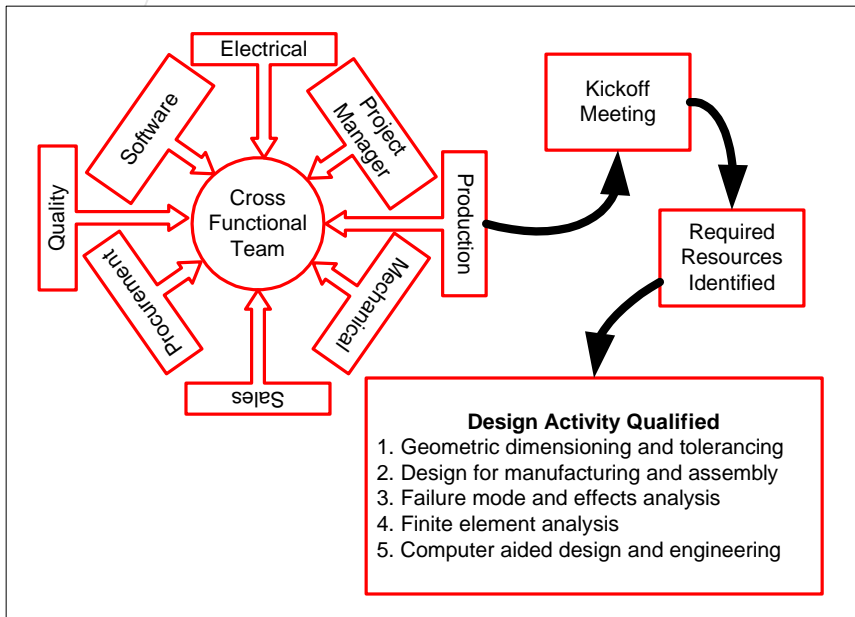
Electrical

Software

Project Manager

Quality

Cross Functional Team

Production

Procurement

Mechanical

Sales

Kickoff Meeting

Required Resources Identified

Design Activity Qualified
1. Geometric dimensioning and tolerancing
2. Design for manufacturing and assembly
3. Failure mode and effects analysis
4. Finite element analysis
5. Computer aided design and engineering